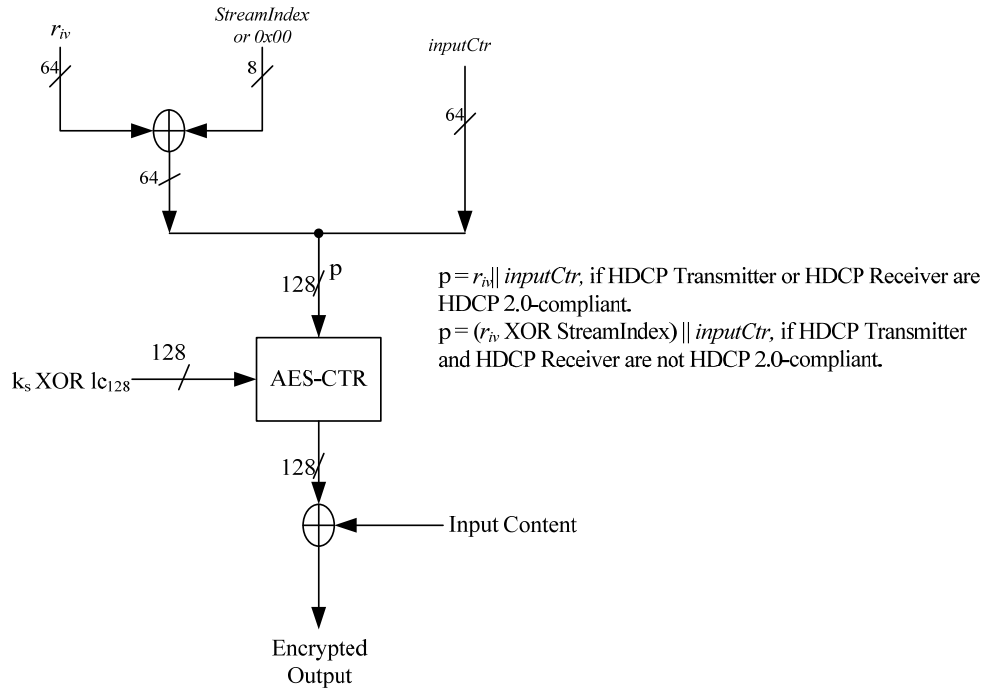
$r_{iv}$

StreamIndex or 0x00

inputCtr

64

8

64

64

128

p

$p = r_{iv} \| inputCtr$, if HDCP Transmitter or HDCP Receiver are HDCP 2.0-compliant.

$p = (r_{iv}$ XOR StreamIndex$) \| inputCtr$, if HDCP Transmitter and HDCP Receiver are not HDCP 2.0-compliant.

128

$k_s$ XOR $lc_{128}$

AES-CTR

128

Input Content

Encrypted Output